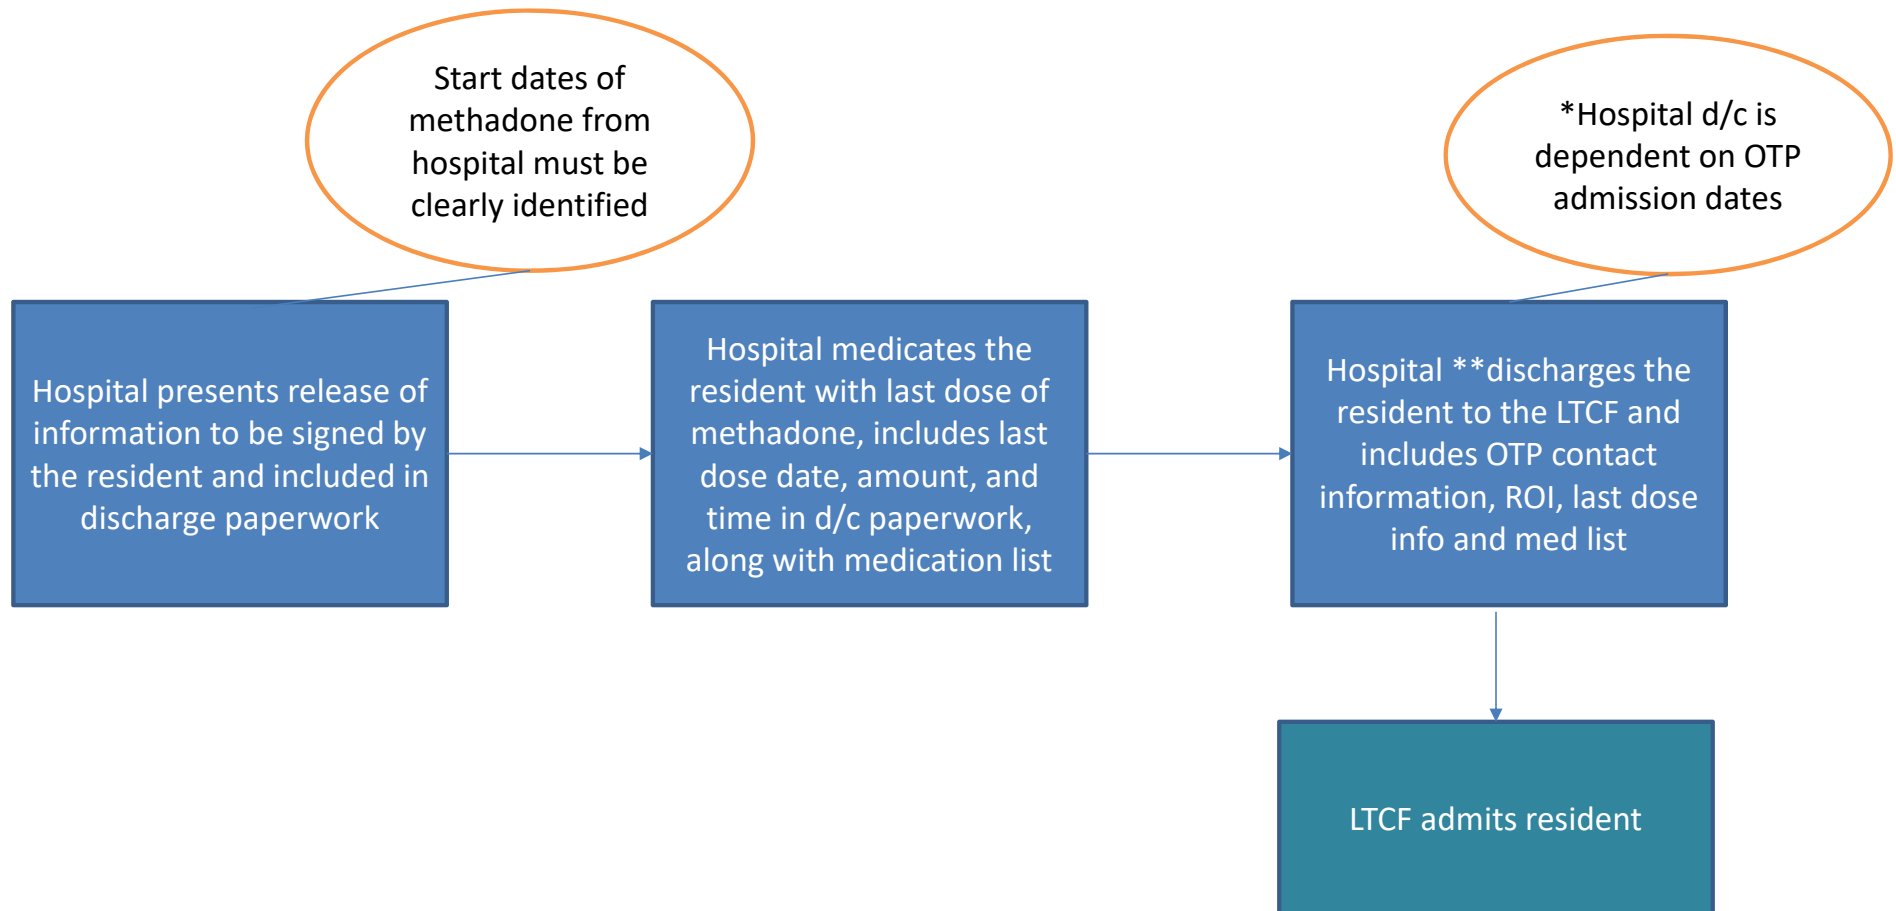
Start dates of methadone from hospital must be clearly identified

*Hospital d/c is dependent on OTP admission dates

Hospital presents release of information to be signed by the resident and included in discharge paperwork

Hospital medicates the resident with last dose of methadone, includes last dose date, amount, and time in d/c paperwork, along with medication list

Hospital **discharges the resident to the LTCF and includes OTP contact information, ROI, last dose info and med list

LTCF admits resident